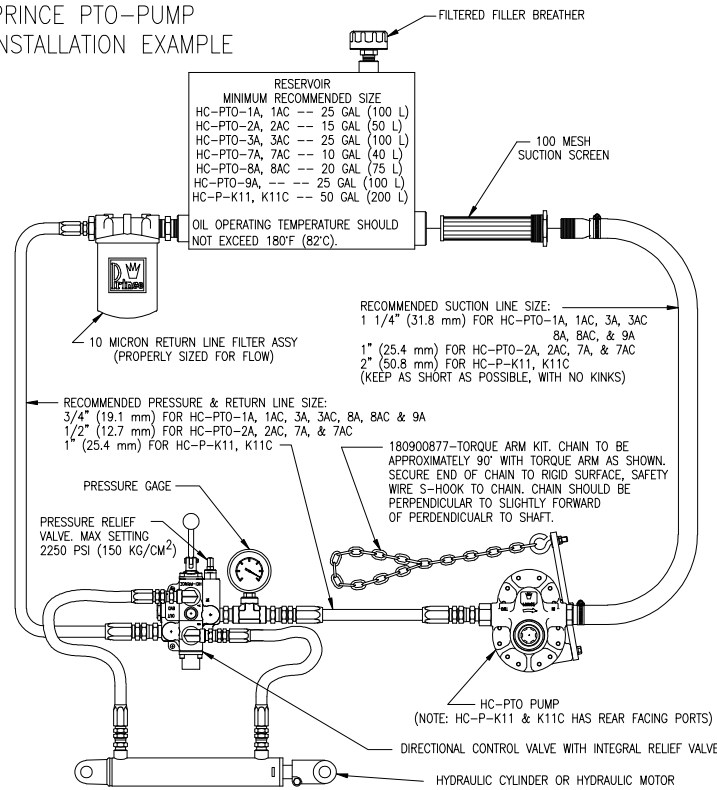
PRINCE PTO–PUMP
INSTALLATION EXAMPLE

FILTERED FILLER BREATHER

RESERVOIR
MINIMUM RECOMMENDED SIZE
HC–PTO–1A, 1AC -- 25 GAL (100 L)
HC–PTO–2A, 2AC -- 15 GAL (50 L)
HC–PTO–3A, 3AC -- 25 GAL (100 L)
HC–PTO–7A, 7AC -- 10 GAL (40 L)
HC–PTO–8A, 8AC -- 20 GAL (75 L)
HC–PTO–9A, -- -- 25 GAL (100 L)
HC–P–K11, K11C -- 50 GAL (200 L)

OIL OPERATING TEMPERATURE SHOULD NOT EXCEED 180°F (82°C).

100 MESH SUCTION SCREEN

Prince

10 MICRON RETURN LINE FILTER ASSY (PROPERLY SIZED FOR FLOW)

RECOMMENDED SUCTION LINE SIZE:
1 1/4" (31.8 mm) FOR HC–PTO–1A, 1AC, 3A, 3AC 8A, 8AC, & 9A
1" (25.4 mm) FOR HC–PTO–2A, 2AC, 7A, & 7AC
2" (50.8 mm) FOR HC–P–K11, K11C
(KEEP AS SHORT AS POSSIBLE, WITH NO KINKS)

RECOMMENDED PRESSURE & RETURN LINE SIZE:
3/4" (19.1 mm) FOR HC–PTO–1A, 1AC, 3A, 3AC, 8A, 8AC & 9A
1/2" (12.7 mm) FOR HC–PTO–2A, 2AC, 7A, & 7AC
1" (25.4 mm) FOR HC–P–K11, K11C

180900877–TORQUE ARM KIT. CHAIN TO BE APPROXIMATELY 90° WITH TORQUE ARM AS SHOWN. SECURE END OF CHAIN TO RIGID SURFACE, SAFETY WIRE S–HOOK TO CHAIN. CHAIN SHOULD BE PERPENDICULAR TO SLIGHTLY FORWARD OF PERDENDICULAR TO SHAFT.

PRESSURE GAGE

PRESSURE RELIEF VALVE. MAX SETTING 2250 PSI (150 KG/CM$^2$)

HC–PTO PUMP
(NOTE: HC–P–K11 & K11C HAS REAR FACING PORTS)

DIRECTIONAL CONTROL VALVE WITH INTEGRAL RELIEF VALVE

HYDRAULIC CYLINDER OR HYDRAULIC MOTOR